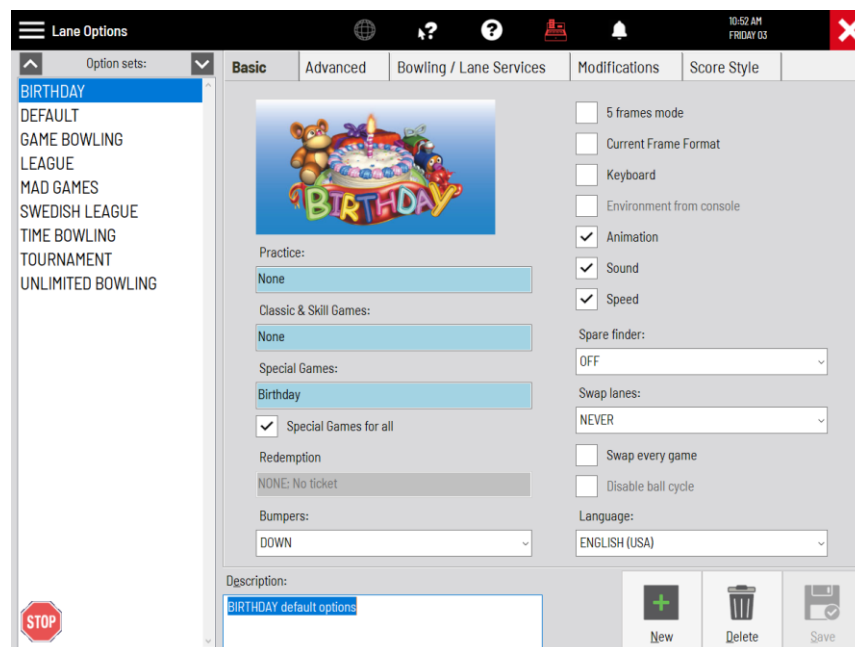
Lane Options

10:52 AM
FRIDAY 03

Option sets:

BIRTHDAY
DEFAULT
GAME BOWLING
LEAGUE
MAD GAMES
SWEDISH LEAGUE
TIME BOWLING
TOURNAMENT
UNLIMITED BOWLING

STOP

Basic | Advanced | Bowling / Lane Services | Modifications | Score Style

BIRTHDAY

Practice:
None

Classic & Skill Games:
None

Special Games:
Birthday

Special Games for all

Redemption
NONE: No ticket

Bumpers:
DOWN

5 frames mode
Current Frame Format
Keyboard
Environment from console
Animation
Sound
Speed

Spare finder:
OFF

Swap lanes:
NEVER

Swap every game
Disable ball cycle

Language:
ENGLISH (USA)

Description:
BIRTHDAY default options

New
Delete
Save